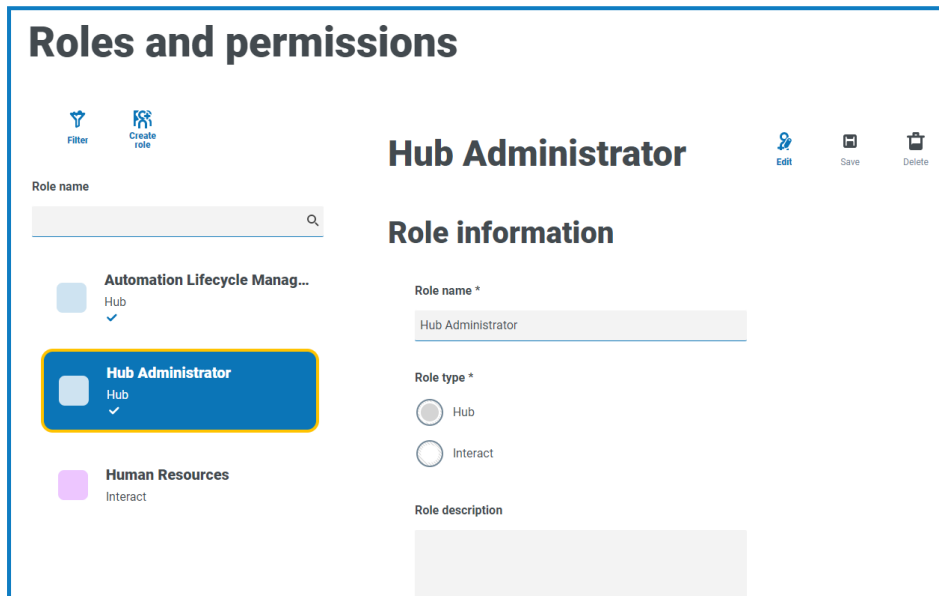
Roles and permissions

Filter

Create role

Role name

Automation Lifecycle Manag...
Hub

Hub Administrator
Hub

Human Resources
Interact

Hub Administrator

Edit

Save

Delete

Role information

Role name *

Hub Administrator

Role type *

Hub

Interact

Role description